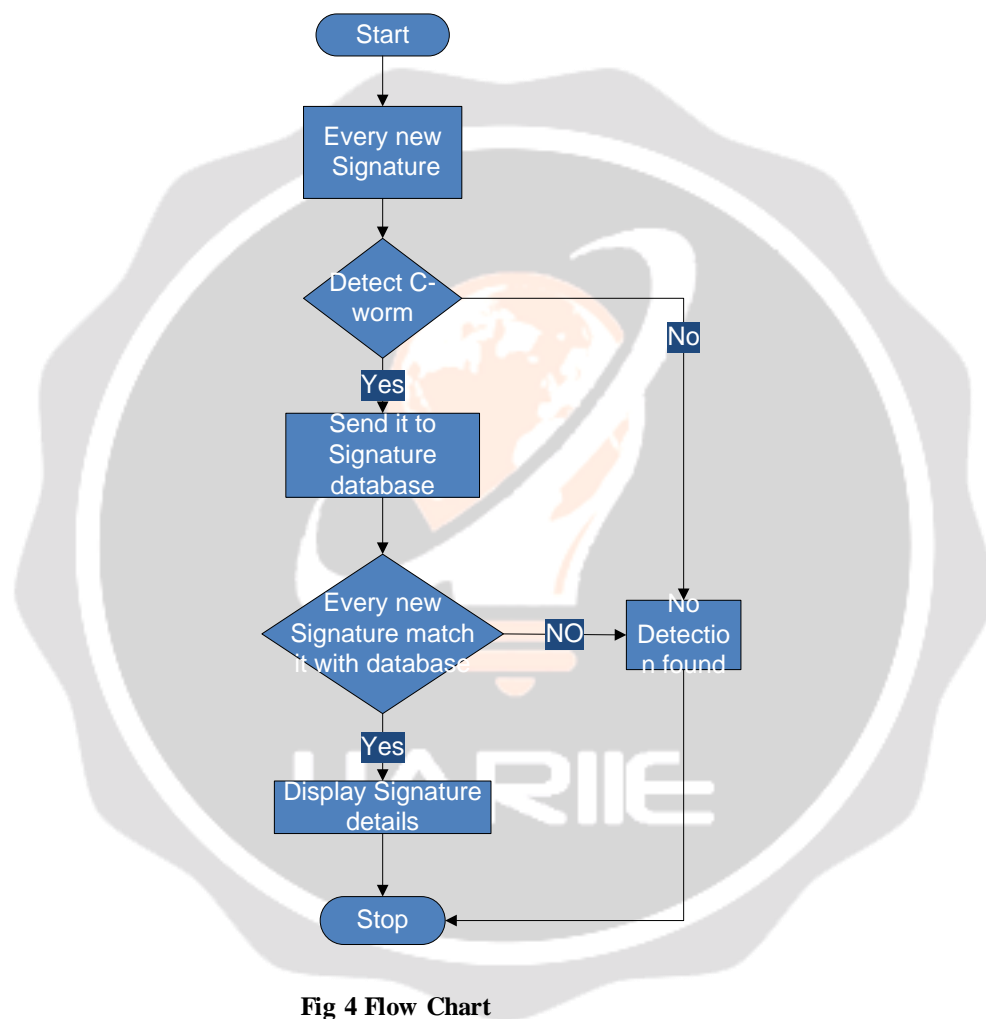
Start

Every new Signature

Detect C-worm

No

Yes

Send it to Signature database

Every new Signature match it with database

NO

No Detection found

Yes

Display Signature details

Stop

IJARIIE

Fig 4 Flow Chart